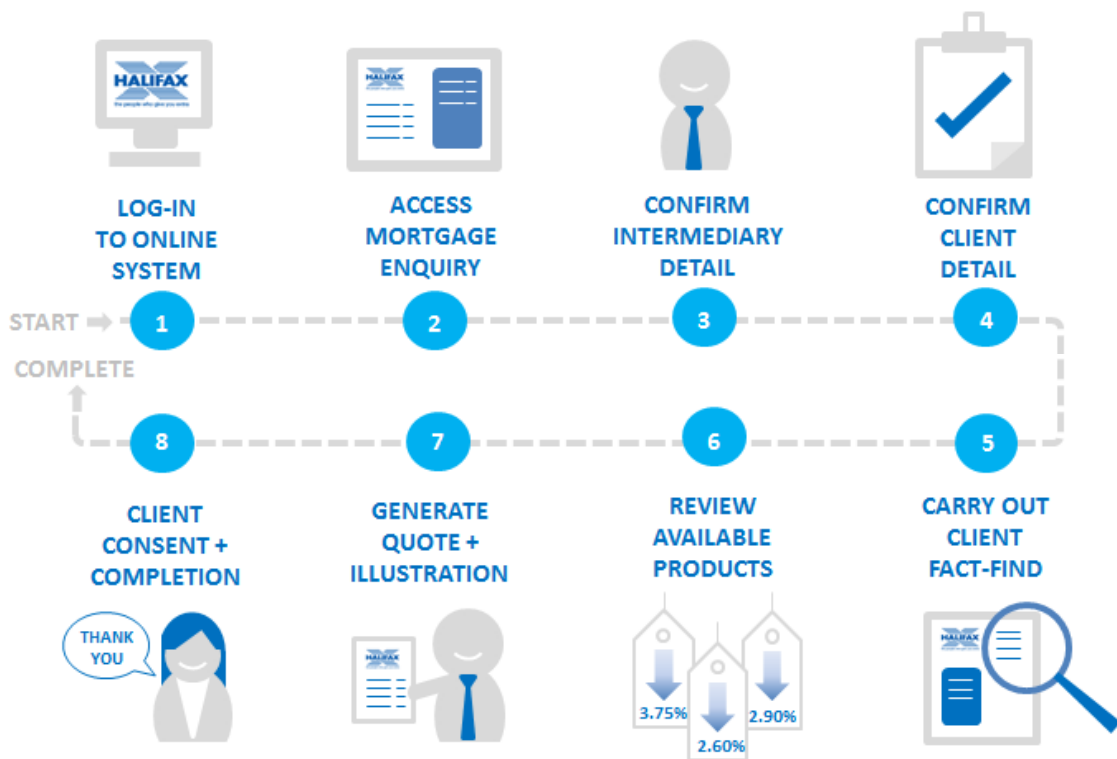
HALIFAX
the people who give you extra

HALIFAX

LOG-IN TO ONLINE SYSTEM

ACCESS MORTGAGE ENQUIRY

CONFIRM INTERMEDIARY DETAIL

CONFIRM CLIENT DETAIL

START

1

2

3

4

COMPLETE

8

7

6

5

CLIENT CONSENT + COMPLETION

GENERATE QUOTE + ILLUSTRATION

REVIEW AVAILABLE PRODUCTS

CARRY OUT CLIENT FACT-FIND

THANK YOU

HALIFAX

3.75%

2.60%

2.90%

HALIFAX